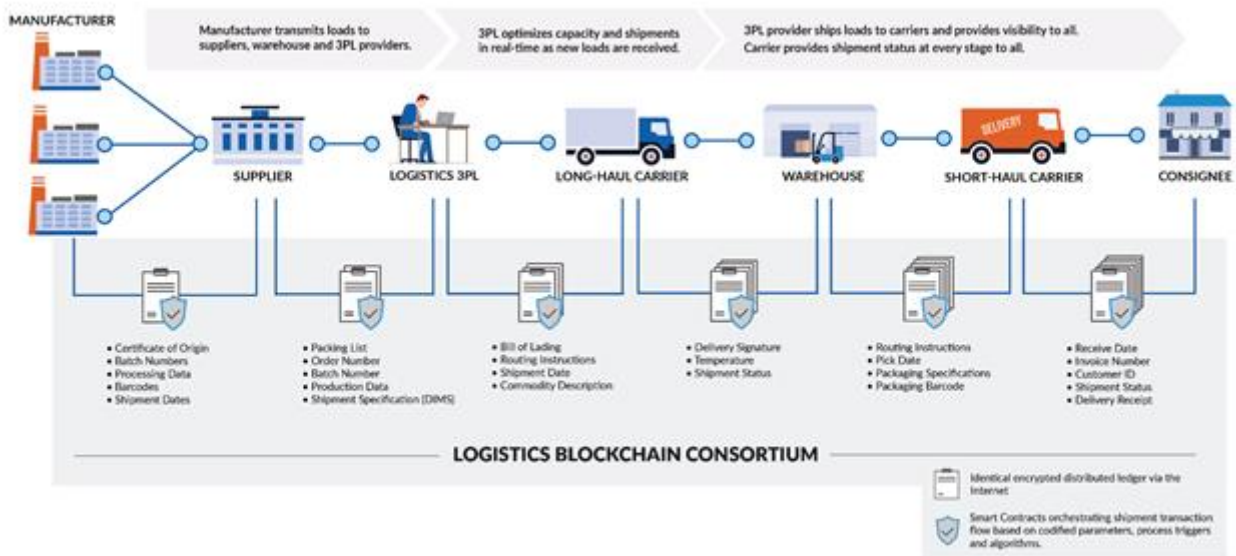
MANUFACTURER

Manufacturer transmits loads to suppliers, warehouse and 3PL providers.

3PL optimizes capacity and shipments in real-time as new loads are received.

3PL provider ships loads to carriers and provides visibility to all. Carrier provides shipment status at every stage to all.

SUPPLIER

LOGISTICS 3PL

LONG-HAUL CARRIER

WAREHOUSE

DELIVERY

SHORT-HAUL CARRIER

CONSIGNEE

• Certificate of Origin
• Batch Numbers
• Processing Data
• Barcodes
• Shipment Dates

• Packing List
• Order Number
• Batch Number
• Production Data
• Shipment Specification (DIMS)

• Bill of Lading
• Routing Instructions
• Shipment Date
• Commodity Description

• Delivery Signature
• Temperature
• Shipment Status

• Routing Instructions
• Pick Date
• Packaging Specifications
• Packaging Barcode

• Receive Date
• Invoice Number
• Customer ID
• Shipment Status
• Delivery Receipt

LOGISTICS BLOCKCHAIN CONSORTIUM

Identical encrypted distributed ledger via the internet

Smart Contracts orchestrating shipment transaction flow based on codified parameters, process triggers and algorithms.